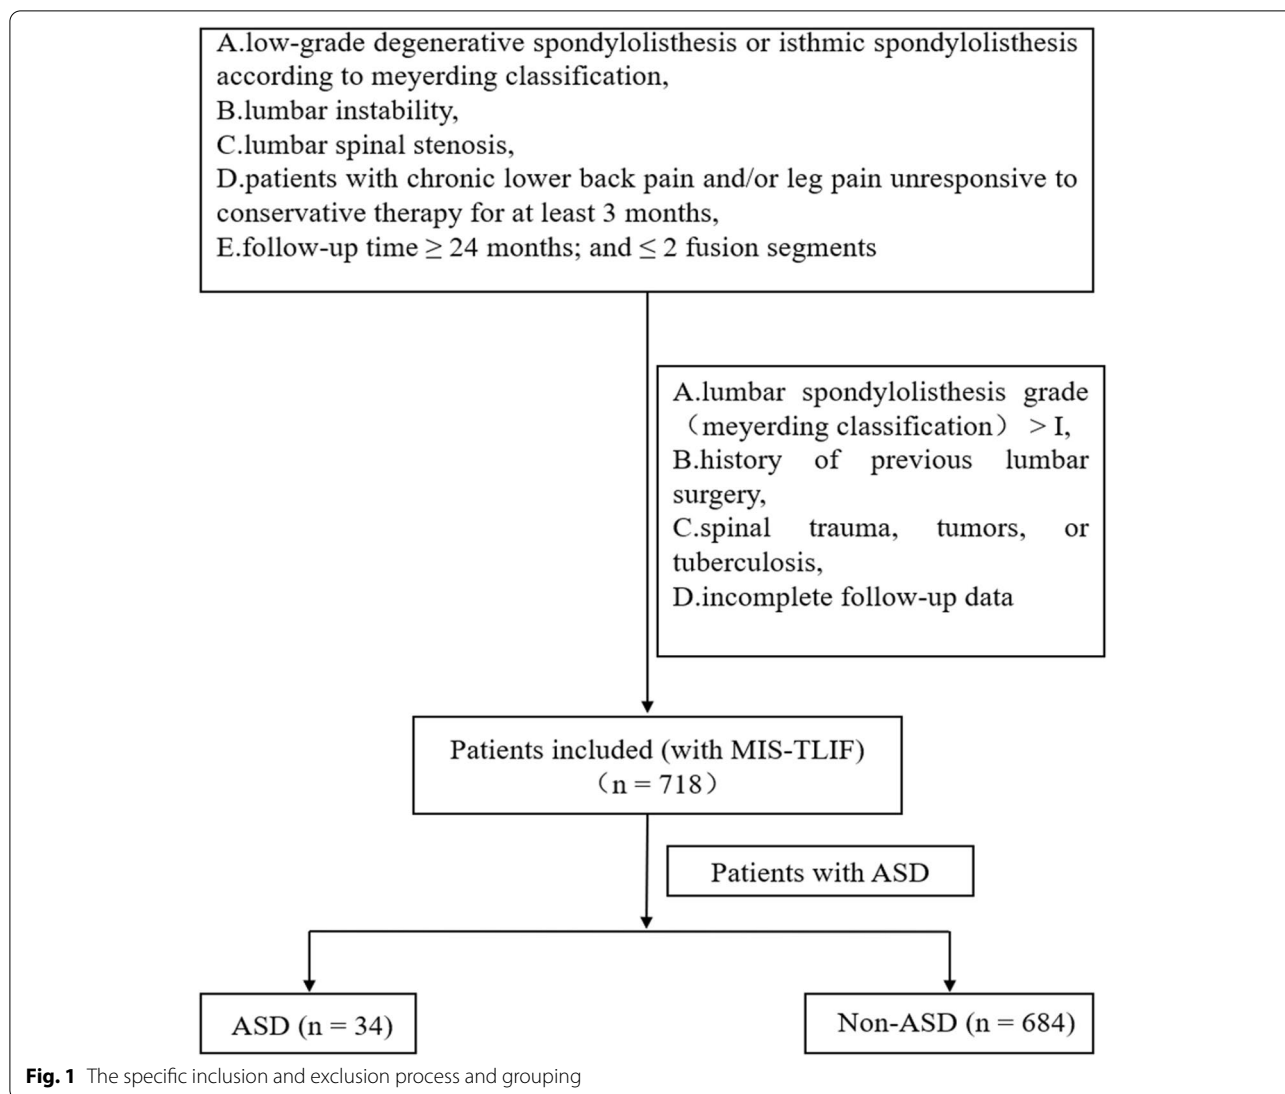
A.low-grade degenerative spondylolisthesis or isthmic spondylolisthesis according to meyerding classification,
B.lumbar instability,
C.lumbar spinal stenosis,
D.patients with chronic lower back pain and/or leg pain unresponsive to conservative therapy for at least 3 months,
E.follow-up time $\geq$ 24 months; and $\leq$ 2 fusion segments

A.lumbar spondylolisthesis grade （meyerding classification） > I,
B.history of previous lumbar surgery,
C.spinal trauma, tumors, or tuberculosis,
D.incomplete follow-up data

Patients included (with MIS-TLIF) （n = 718）

Patients with ASD

ASD (n = 34)

Non-ASD (n = 684)

**Fig. 1** The specific inclusion and exclusion process and grouping